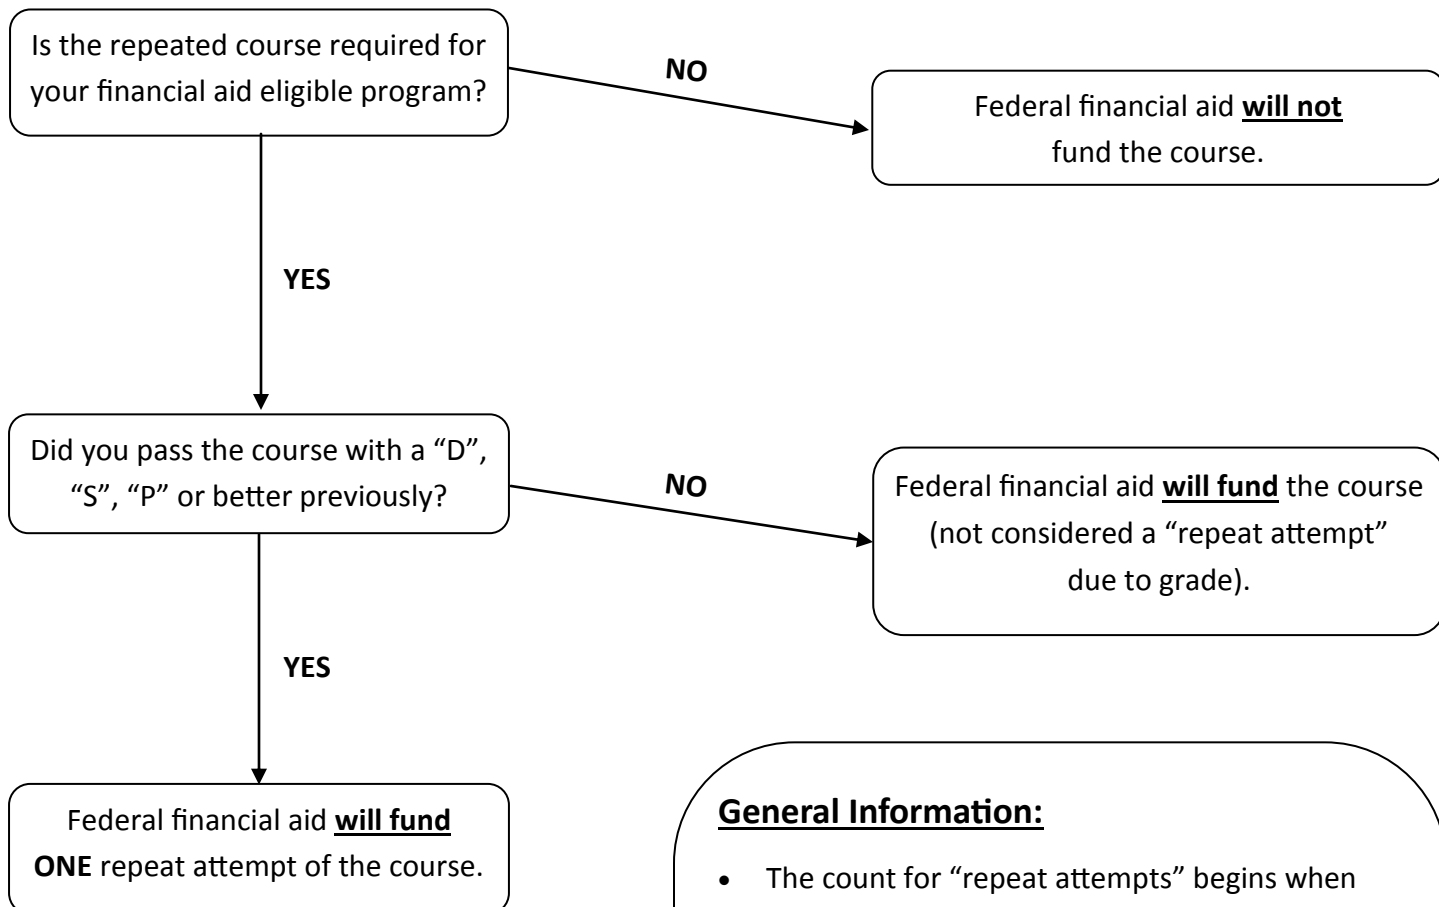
Is the repeated course required for your financial aid eligible program?

NO

Federal financial aid **will not** fund the course.

YES

Did you pass the course with a "D", "S", "P" or better previously?

NO

Federal financial aid **will fund** the course (not considered a "repeat attempt" due to grade).

YES

Federal financial aid **will fund** **ONE** repeat attempt of the course.

**General Information:**

• The count for "repeat attempts" begins when